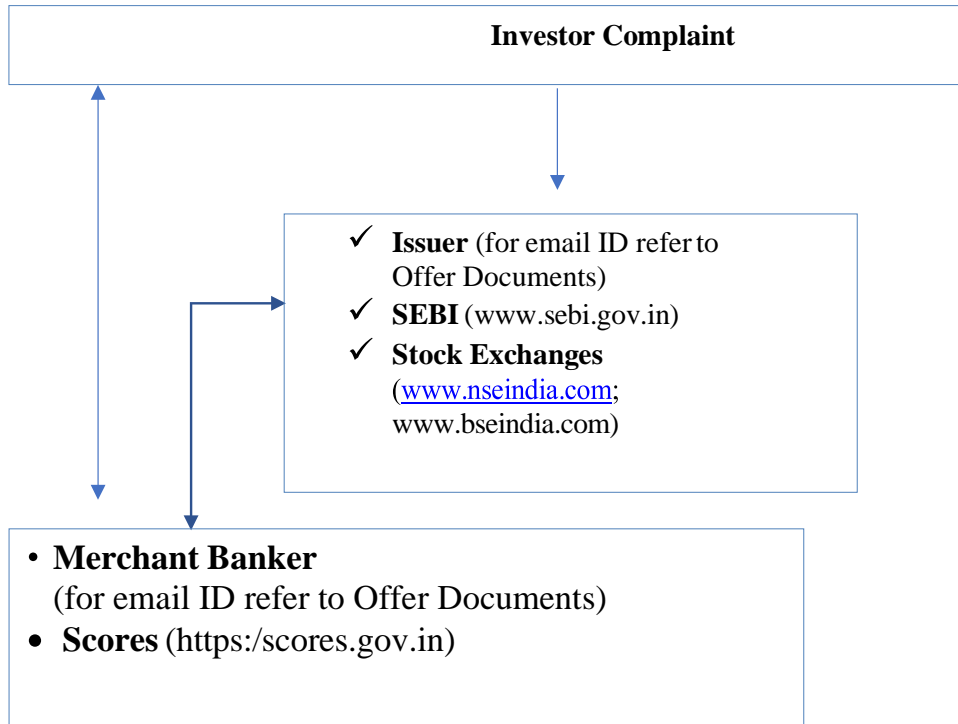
Investor Complaint

✓ **Issuer** (for email ID refer to Offer Documents)
✓ **SEBI** (www.sebi.gov.in)
✓ **Stock Exchanges** (www.nseindia.com; www.bseindia.com)

• **Merchant Banker** (for email ID refer to Offer Documents)
• **Scores** (https:/scores.gov.in)